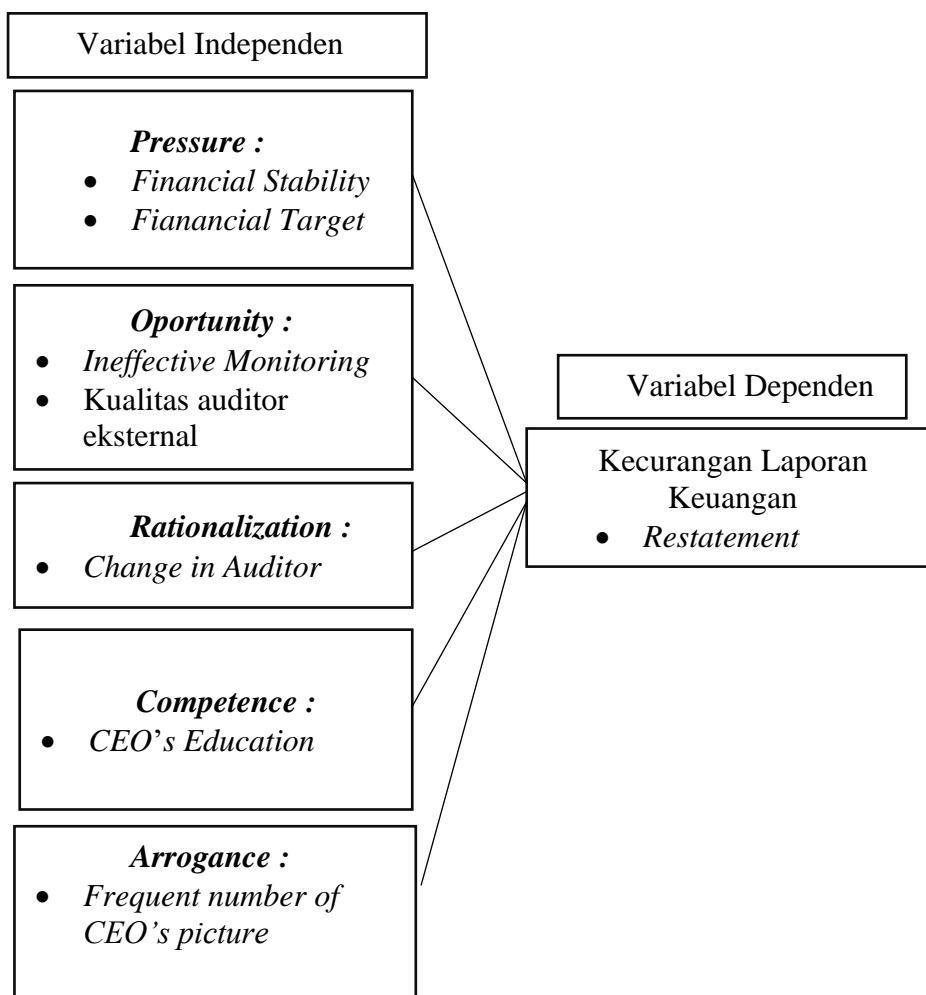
Variabel Independen

Pressure :
- Financial Stability
- Fianancial Target

Oportunity :
- Ineffective Monitoring
- Kualitas auditor eksternal

Rationalization :
- Change in Auditor

Competence :
- CEO's Education

Arrogance :
- Frequent number of CEO's picture

Variabel Dependen

Kecurangan Laporan Keuangan
- Restatement